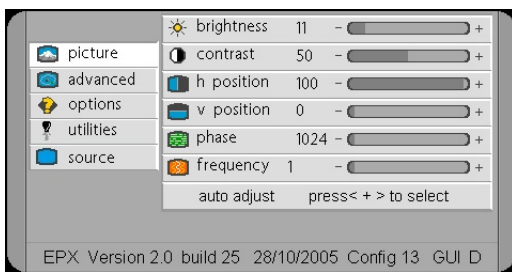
picture
advanced
options
utilities
source

| brightness | 11 | − + |
|---|---|---|
| contrast | 50 | − + |
| h position | 100 | − + |
| v position | 0 | − + |
| phase | 1024 | − + |
| frequency | 1 | − + |

auto adjust press< + > to select

EPX Version 2.0 build 25 28/10/2005 Config 13 GUI D